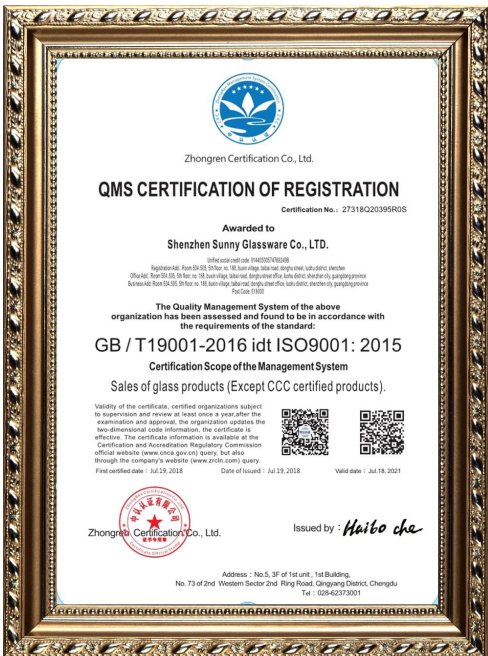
Zhongren Certification Co., Ltd.

QMS CERTIFICATION OF REGISTRATION

Certification No.: 27318Q20395R0S

Awarded to

Shenzhen Sunny Glassware Co., LTD.

Unified social credit code: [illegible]
Registration Add.: Room 504.505, 5th floor, no. 188, buxin village, baitai road, donghu street, luohu district, shenzhen
Office Add.: Room 504.505, 5th floor, no. 188, buxin village, baitai road, donghu street office, luohu district, shenzhen city, guangdong province
Business Add.: Room 504.505, 5th floor, no. 188, buxin village, baitai road, donghu street office, luohu district, shenzhen city, guangdong province
Post Code: 518000

The Quality Management System of the above organization has been assessed and found to be in accordance with the requirements of the standard:

GB / T19001-2016 idt ISO9001: 2015

Certification Scope of the Management System

Sales of glass products (Except CCC certified products).

Validity of the certificate, certified organizations subject to supervision and review at least once a year,after the examination and approval, the organization updates the two-dimensional code information, the certificate is effective. The certificate information is available at the Certification and Accreditation Regulatory Commission official website (www.cnca.gov.cn) query, but also through the company's website (www.zrcln.com) query.

First certified date: Jul.19, 2018

Date of Issued: Jul.19, 2018

Valid date: Jul.18, 2021

Zhongren Certification Co., Ltd.

Issued by: Haibo che

Address: No.5, 3F of 1st unit, 1st Building, No. 73 of 2nd Western Sector 2nd Ring Road, Qingyang District, Chengdu
Tel: 028-62373001